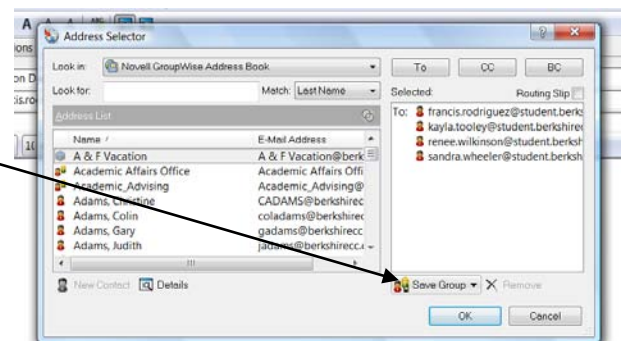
Address Selector

Look in: Novell GroupWise Address Book

Look for:

Match: Last Name

To

CC

BC

Selected:

Routing Slip

Address List

Name

E-Mail Address

A & F Vacation

A & F Vacation@berk

Academic Affairs Office

Academic Affairs Offi

Academic_Advising

Academic_Advising@

Adams, Christine

CADAMS@berkshirec

Adams, Colin

coladams@berkshirec

Adams, Gary

gadams@berkshirecc

Adams, Judith

jadams@berkshirecc.

To: francis.rodriguez@student.berks

kayla.tooley@student.berkshirec

renee.wilkinson@student.berksh

sandra.wheeler@student.berksh

New Contact

Details

Save Group

Remove

OK

Cancel